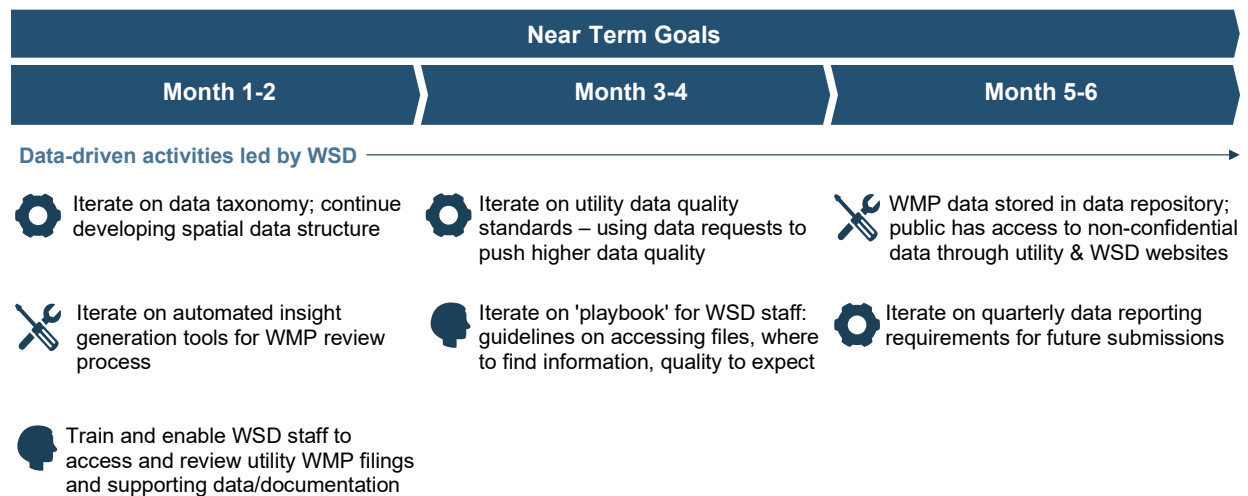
Near Term Goals

Month 1-2

Month 3-4

Month 5-6

Data-driven activities led by WSD

Iterate on data taxonomy; continue developing spatial data structure

Iterate on utility data quality standards – using data requests to push higher data quality

WMP data stored in data repository; public has access to non-confidential data through utility & WSD websites

Iterate on automated insight generation tools for WMP review process

Iterate on 'playbook' for WSD staff: guidelines on accessing files, where to find information, quality to expect

Iterate on quarterly data reporting requirements for future submissions

Train and enable WSD staff to access and review utility WMP filings and supporting data/documentation